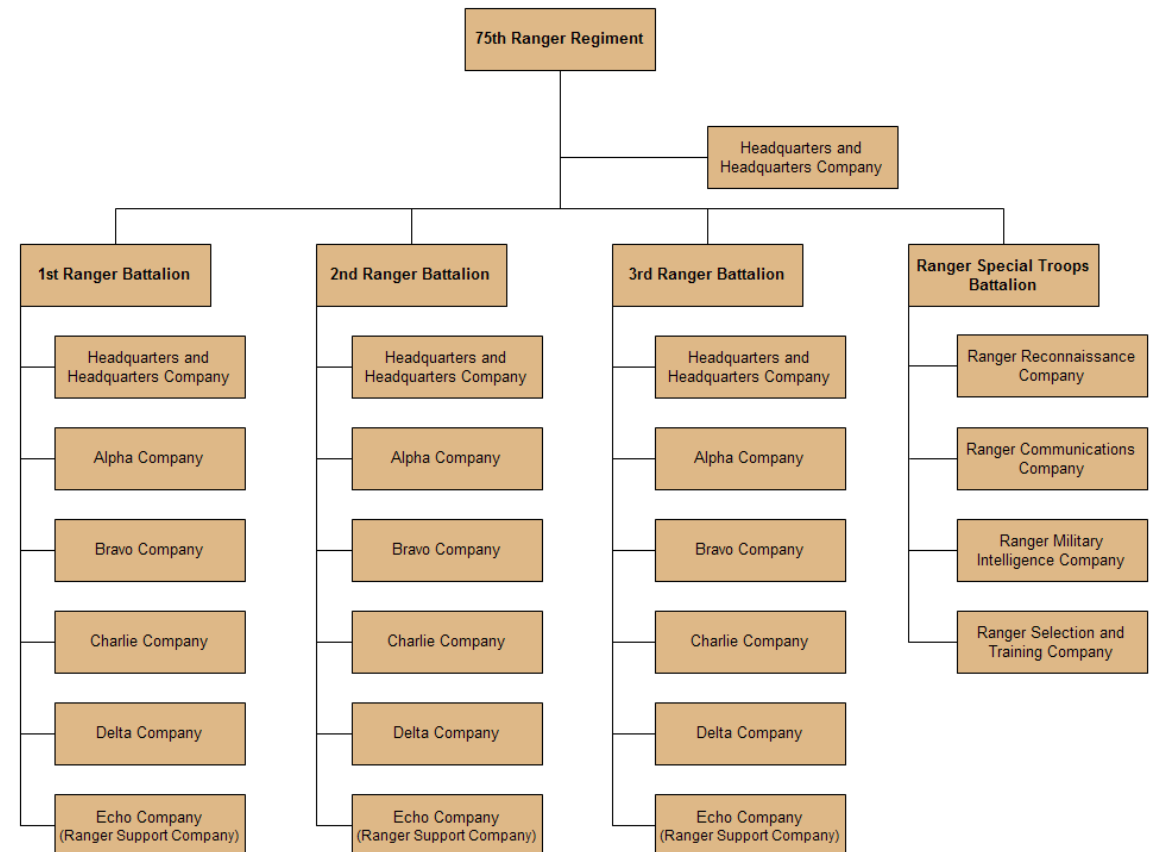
75th Ranger Regiment

Headquarters and Headquarters Company

1st Ranger Battalion

Headquarters and Headquarters Company

Alpha Company

Bravo Company

Charlie Company

Delta Company

Echo Company (Ranger Support Company)

2nd Ranger Battalion

Headquarters and Headquarters Company

Alpha Company

Bravo Company

Charlie Company

Delta Company

Echo Company (Ranger Support Company)

3rd Ranger Battalion

Headquarters and Headquarters Company

Alpha Company

Bravo Company

Charlie Company

Delta Company

Echo Company (Ranger Support Company)

Ranger Special Troops Battalion

Ranger Reconnaissance Company

Ranger Communications Company

Ranger Military Intelligence Company

Ranger Selection and Training Company